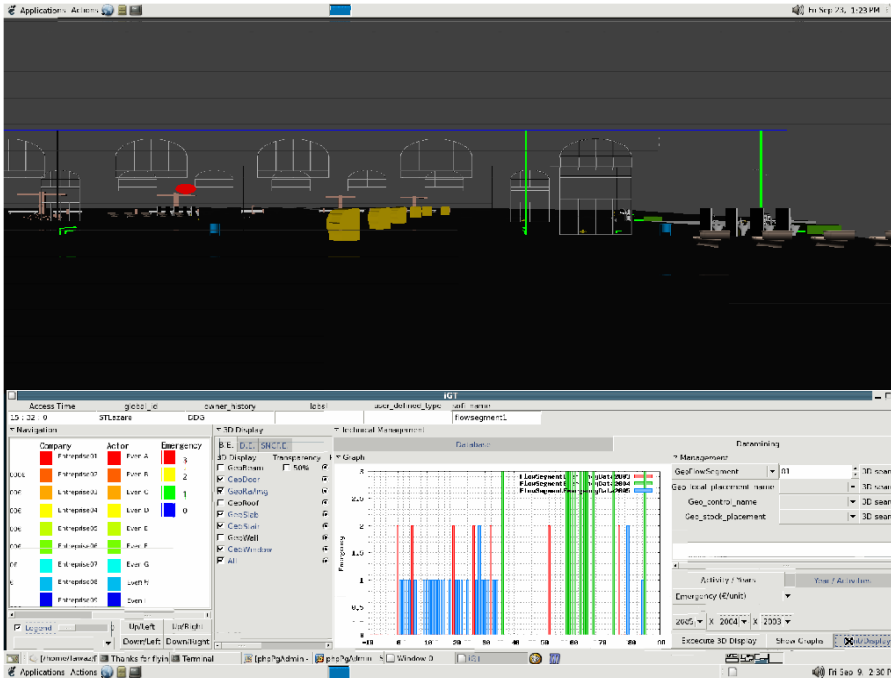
Applications Actions

Fri Sep 23, 1:23 PM

IGT

Access Time global_id owner_history label user_defined_type ref_name

15 : 32 : 0 STLezars DDG Flowsegment1

▾ Navigation

Company Actor Emergency

Entreprise01 Ever A 3
Entreprise02 Ever B 2
Entreprise03 Ever C 1
Entreprise04 Ever D 0
Entreprise05 Ever E
Entreprise06 Ever F
Entreprise07 Ever G
Entreprise08 Ever H
Entreprise09 Ever I

Legend Up/Left Up/Right Down/Left Down/Right

▾ 3D Display

B.E. D.E. SNCBE

3D Display Transparency

GeoBeam 50%
GeoDoor
GeoRailing
GeoRoof
GeoSlab
GeoStair
GeoWall
GeoWindow
All

▾ Technical Management

Database Datamining

▾ Graph

FlowSegment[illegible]Data2003
FlowSegment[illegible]Data2004
FlowSegmentEmergencyData2005

Emergency

0 10 20 30 40 50 60 70 80 90

▾ Management

GeoFlowSegment 01 3D search

Geo_local_placement_name 3D search

Geo_control_name 3D search

Geo_stock_placement 3D search

Activity / Years Year / Activities

Emergency (€/unit)

2005 X 2004 X 2003

Execute 3D Display Show Graphs 3D Display

[/home/lameaz] Thanks for flyin Terminal [phpMyAdmin phpMyAdmin Window 0 IGT

Applications Actions

Fri Sep 9, 2:30 PM